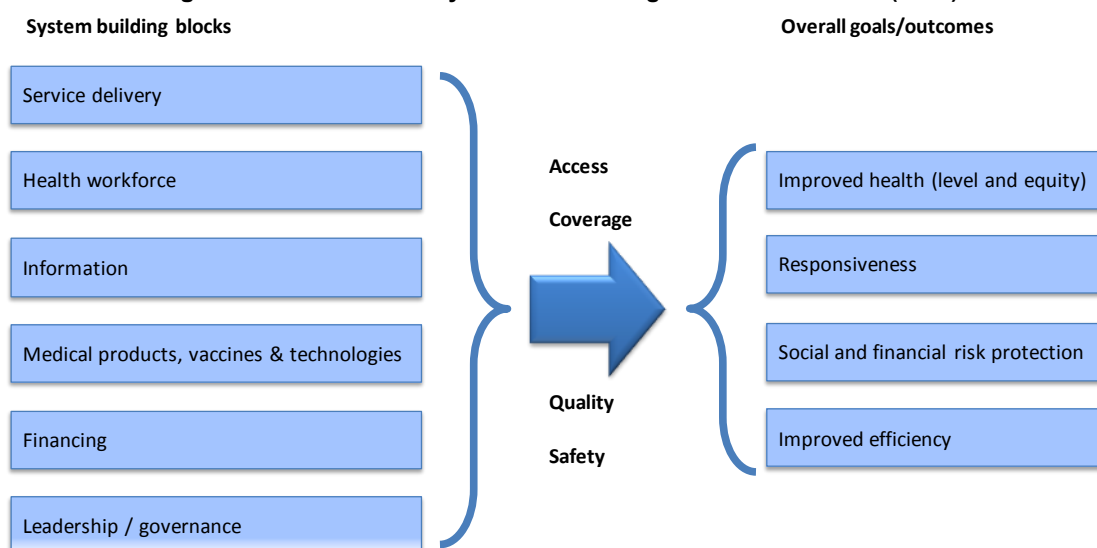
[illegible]

System building blocks

Service delivery

Health workforce

Information

Medical products, vaccines & technologies

Financing

Leadership / governance

Access

Coverage

Quality

Safety

Overall goals/outcomes

Improved health (level and equity)

Responsiveness

Social and financial risk protection

Improved efficiency